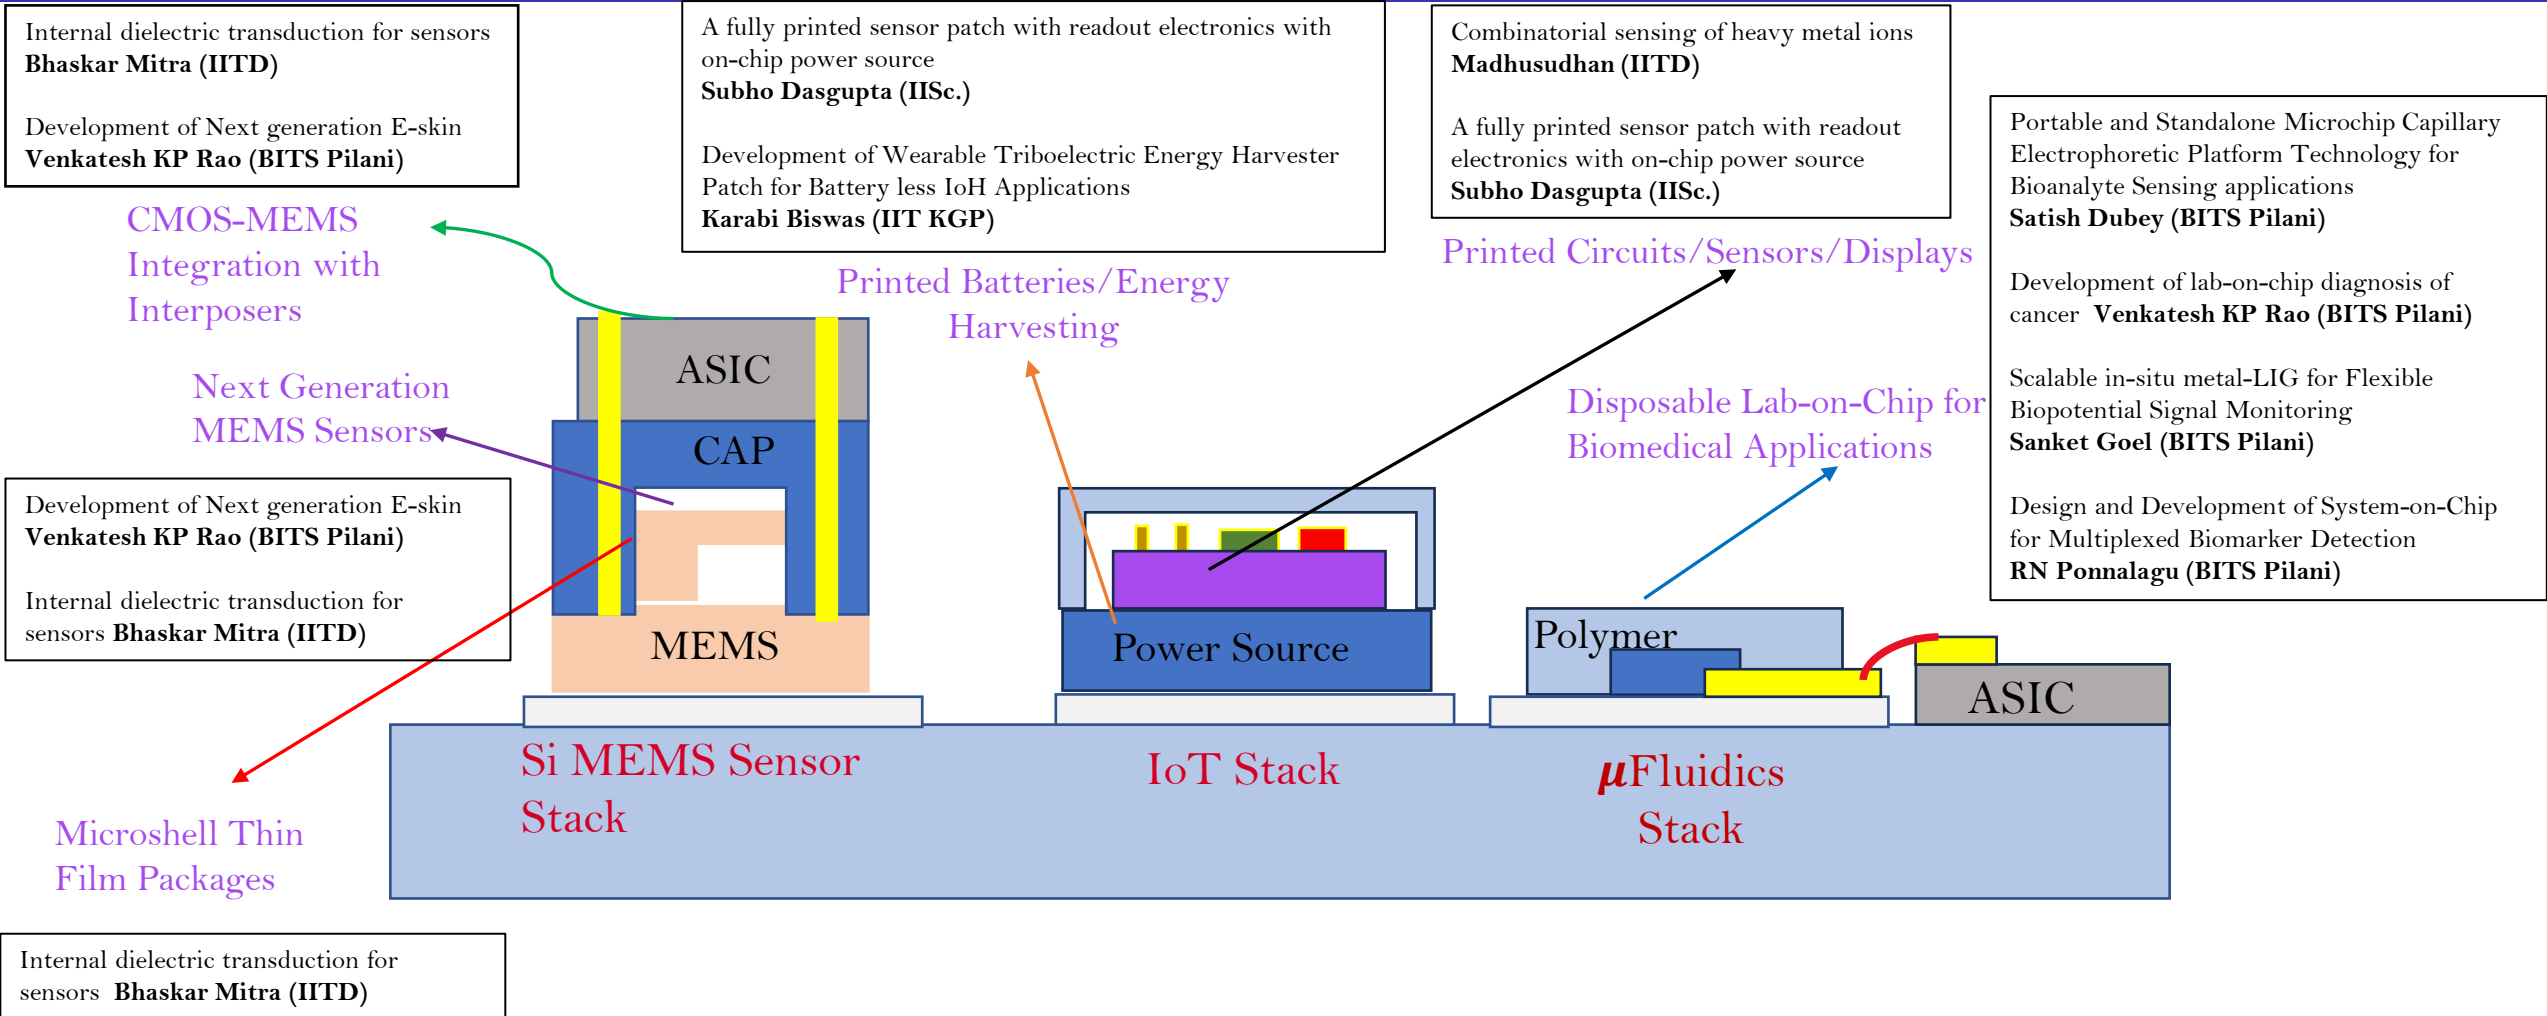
Internal dielectric transduction for sensors
**Bhaskar Mitra (IITD)**

Development of Next generation E-skin
**Venkatesh KP Rao (BITS Pilani)**

A fully printed sensor patch with readout electronics with on-chip power source
**Subho Dasgupta (IISc.)**

Development of Wearable Triboelectric Energy Harvester Patch for Battery less IoH Applications
**Karabi Biswas (IIT KGP)**

Combinatorial sensing of heavy metal ions
**Madhusudhan (IITD)**

A fully printed sensor patch with readout electronics with on-chip power source
**Subho Dasgupta (IISc.)**

Portable and Standalone Microchip Capillary Electrophoretic Platform Technology for Bioanalyte Sensing applications
**Satish Dubey (BITS Pilani)**

Development of lab-on-chip diagnosis of cancer **Venkatesh KP Rao (BITS Pilani)**

Scalable in-situ metal-LIG for Flexible Biopotential Signal Monitoring
**Sanket Goel (BITS Pilani)**

Design and Development of System-on-Chip for Multiplexed Biomarker Detection
**RN Ponnalagu (BITS Pilani)**

CMOS-MEMS Integration with Interposers

Printed Batteries/Energy Harvesting

Printed Circuits/Sensors/Displays

ASIC

CAP

Next Generation MEMS Sensors

Disposable Lab-on-Chip for Biomedical Applications

Development of Next generation E-skin
**Venkatesh KP Rao (BITS Pilani)**

Internal dielectric transduction for sensors **Bhaskar Mitra (IITD)**

MEMS

Power Source

Polymer

ASIC

Si MEMS Sensor Stack

IoT Stack

$\mu$Fluidics Stack

Microshell Thin Film Packages

Internal dielectric transduction for sensors **Bhaskar Mitra (IITD)**